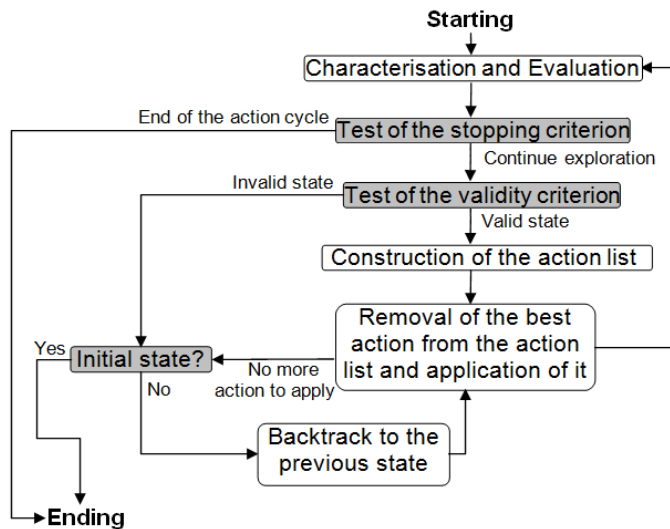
Starting

Characterisation and Evaluation

End of the action cycle

Test of the stopping criterion

Continue exploration

Invalid state

Test of the validity criterion

Valid state

Construction of the action list

Removal of the best action from the action list and application of it

Yes

Initial state?

No more action to apply

No

Backtrack to the previous state

Ending